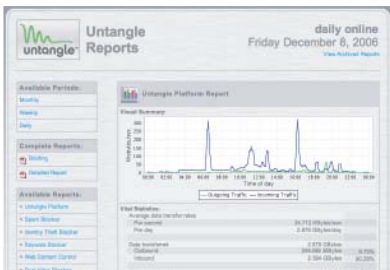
untangle

Untangle Reports

daily online
Friday December 8, 2006
View Archived Reports

Available Periods:
Monthly
Weekly
Daily

Complete Reports:
Briefing
Detailed Report

Available Reports:
» Untangle Platform
» Spam Blocker
» Identity Theft Blocker
» Spyware Blocker
» Web Content Control
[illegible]

Untangle Platform Report

Visual Summary

Time of day

— Outgoing Traffic — Incoming Traffic

Vital Statistics
Average data transfer rates
Per second
Per day
Data transferred
Outbound
Inbound